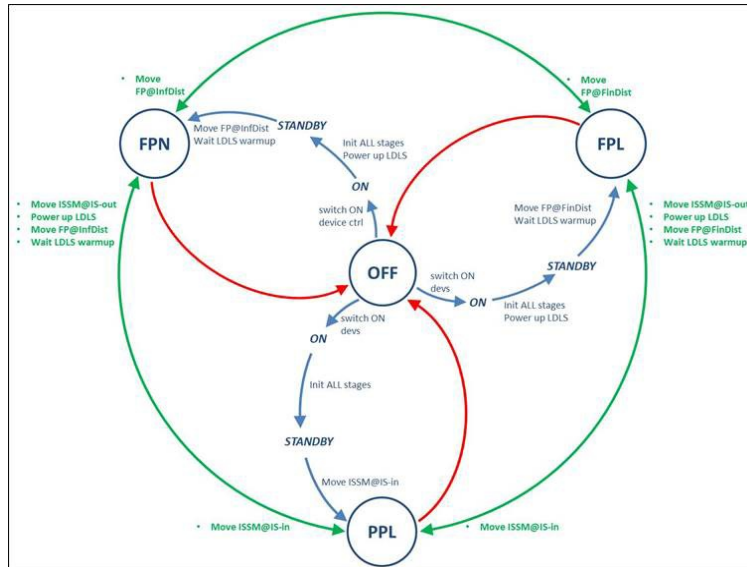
• Move FP@InfDist

• Move FP@FinDist

FPN

Move FP@InfDist
Wait LDLS warmup

STANDBY

Init ALL stages
Power up LDLS

FPL

ON

switch ON
device ctrl

• Move ISSM@IS-out
• Power up LDLS
• Move FP@InfDist
• Wait LDLS warmup

Move FP@FinDist
Wait LDLS warmup

• Move ISSM@IS-out
• Power up LDLS
• Move FP@FinDist
• Wait LDLS warmup

STANDBY

OFF

switch ON
devs

ON

Init ALL stages
Power up LDLS

switch ON
devs

ON

Init ALL stages

STANDBY

Move ISSM@IS-in

• Move ISSM@IS-in

PPL

• Move ISSM@IS-in